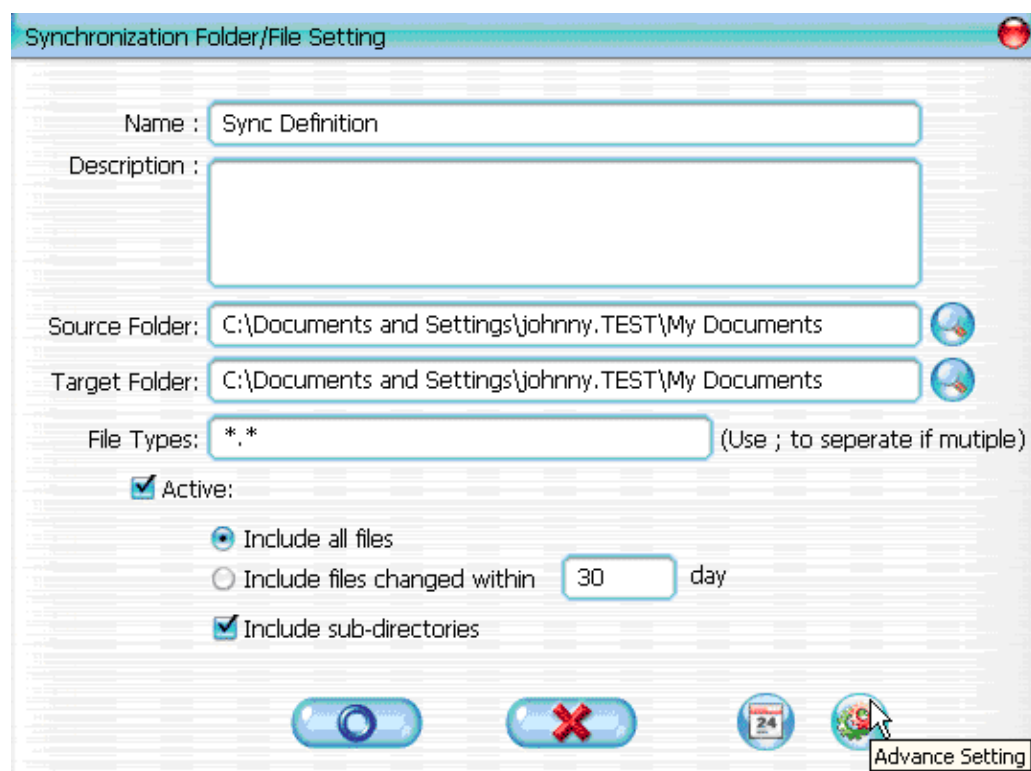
Synchronization Folder/File Setting

Name : Sync Definition

Description :

Source Folder: C:\Documents and Settings\johnny.TEST\My Documents

Target Folder: C:\Documents and Settings\johnny.TEST\My Documents

File Types: *.* (Use ; to seperate if mutiple)

Active:

Include all files

Include files changed within 30 day

Include sub-directories

24

Advance Setting